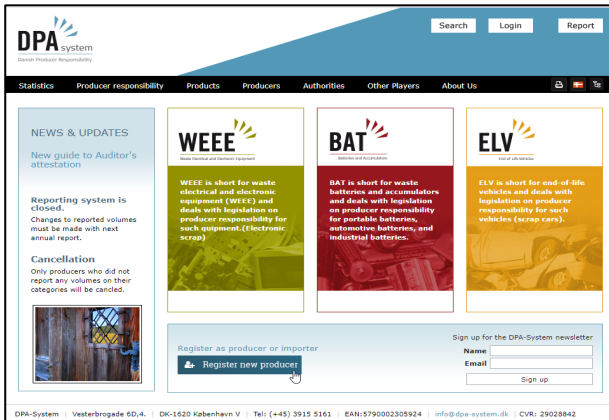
DPA system
Danish Producer Responsibility

Search
Login
Report

Statistics
Producer responsibility
Products
Producers
Authorities
Other Players
About Us

NEWS & UPDATES

New guide to Auditor's attestation

Reporting system is closed.
Changes to reported volumes must be made with next annual report.

Cancellation
Only producers who did not report any volumes on their categories will be cancled.

WEEE
Waste Electrical and Electronic Equipment

WEEE is short for waste electrical and electronic equipment (WEEE) and deals with legislation on producer responsibility for such quipment.(Electronic scrap)

BAT
Batteries and Accumulators

BAT is short for waste batteries and accumulators and deals with legislation on producer responsibility for portable batteries, automotive batteries, and industrial batteries.

ELV
End of Life Vehicles

ELV is short for end-of-life vehicles and deals with legislation on producer responsibility for such vehicles (scrap cars).

Register as producer or importer
Register new producer

Sign up for the DPA-System newsletter
Name
Email
Sign up

DPA-System | Vesterbrogade 6D,4. | DK-1620 København V | Tel: (+45) 3915 5161 | EAN:5790002305924 | info@dpa-system.dk | CVR: 29028842